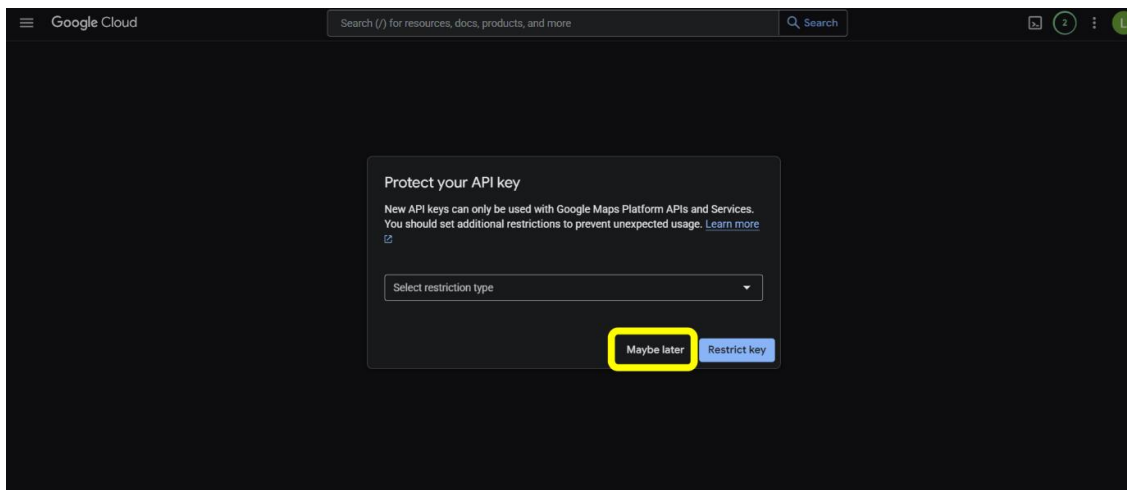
Google Cloud

Search (/) for resources, docs, products, and more

Search

2

L

Protect your API key

New API keys can only be used with Google Maps Platform APIs and Services. You should set additional restrictions to prevent unexpected usage. Learn more

Select restriction type

Maybe later

Restrict key